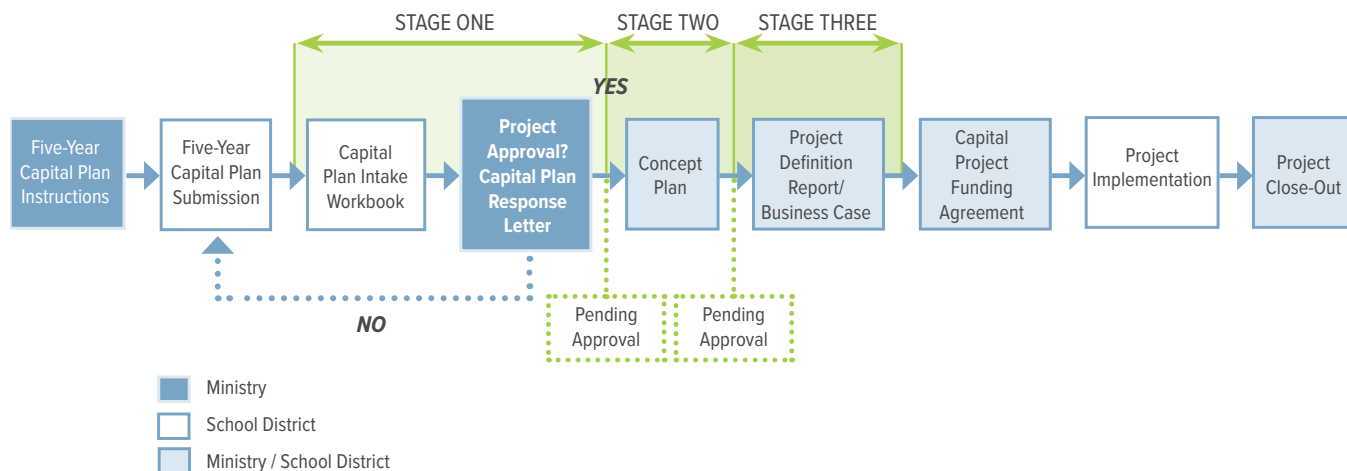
STAGE ONE

STAGE TWO

STAGE THREE

YES

Five-Year Capital Plan Instructions

Five-Year Capital Plan Submission

Capital Plan Intake Workbook

Project Approval? Capital Plan Response Letter

Concept Plan

Project Definition Report/ Business Case

Capital Project Funding Agreement

Project Implementation

Project Close-Out

NO

Pending Approval

Pending Approval

Ministry

School District

Ministry / School District